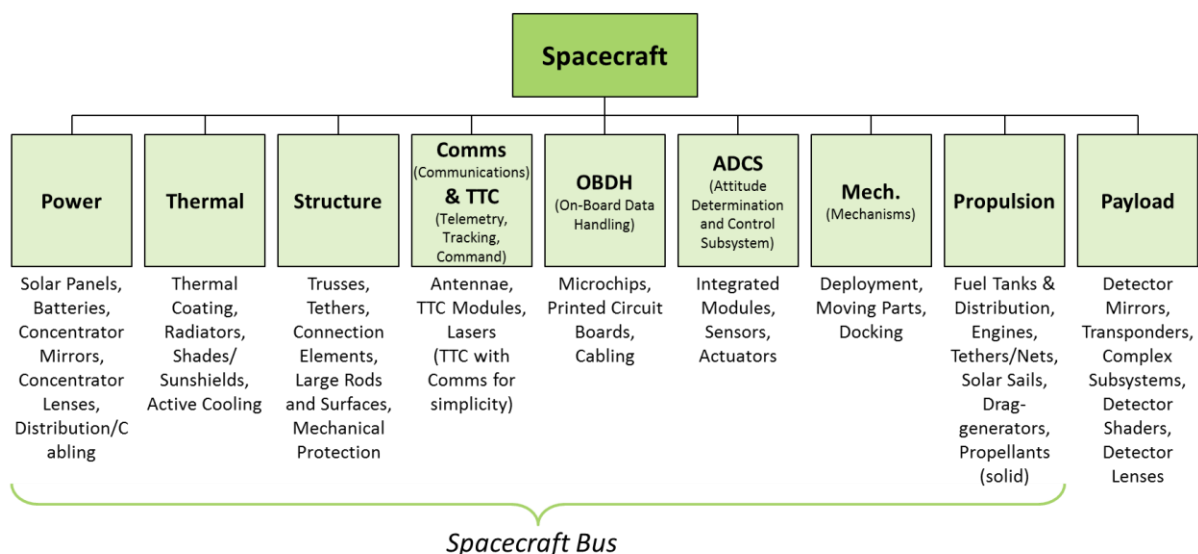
Spacecraft

Power
Solar Panels, Batteries, Concentrator Mirrors, Concentrator Lenses, Distribution/Cabling

Thermal
Thermal Coating, Radiators, Shades/ Sunshields, Active Cooling

Structure
Trusses, Tethers, Connection Elements, Large Rods and Surfaces, Mechanical Protection

Comms (Communications) & TTC (Telemetry, Tracking, Command)
Antennae, TTC Modules, Lasers (TTC with Comms for simplicity)

OBDH (On-Board Data Handling)
Microchips, Printed Circuit Boards, Cabling

ADCS (Attitude Determination and Control Subsystem)
Integrated Modules, Sensors, Actuators

Mech. (Mechanisms)
Deployment, Moving Parts, Docking

Propulsion
Fuel Tanks & Distribution, Engines, Tethers/Nets, Solar Sails, Drag-generators, Propellants (solid)

Payload
Detector Mirrors, Transponders, Complex Subsystems, Detector Shaders, Detector Lenses

Spacecraft Bus